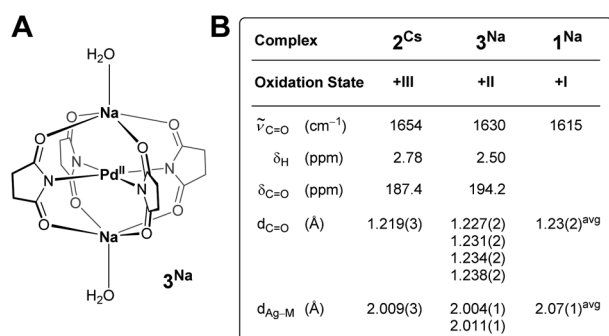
A

$H_2O$

Na

O O

O N Pd$^{II}$ N O

N N

O O

Na

$H_2O$

$3^{Na}$

B

| Complex | | $2^{Cs}$ | $3^{Na}$ | $1^{Na}$ |
|---|---|---|---|---|
| Oxidation State | | +III | +II | +I |
| $\tilde{\nu}_{C=O}$ | (cm$^{-1}$) | 1654 | 1630 | 1615 |
| $\delta_H$ | (ppm) | 2.78 | 2.50 | |
| $\delta_{C=O}$ | (ppm) | 187.4 | 194.2 | |
| $d_{C=O}$ | (Å) | 1.219(3) | 1.227(2) 1.231(2) 1.234(2) 1.238(2) | 1.23(2)$^{avg}$ |
| $d_{Ag-M}$ | (Å) | 2.009(3) | 2.004(1) 2.011(1) | 2.07(1)$^{avg}$ |